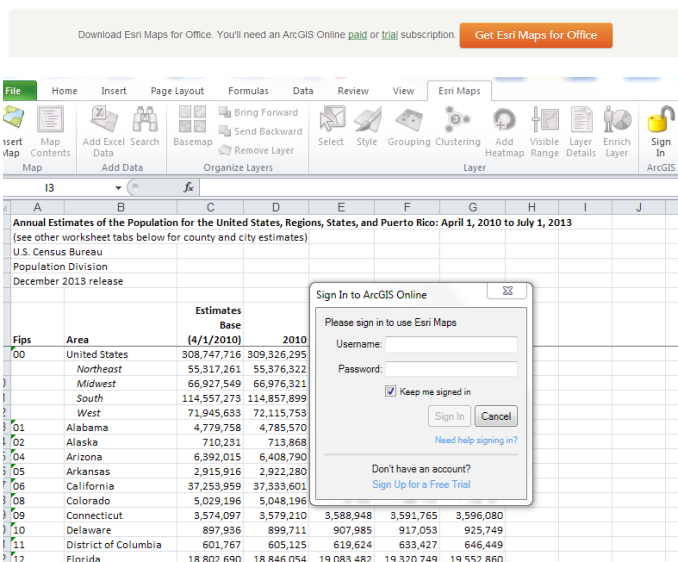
Download Esri Maps for Office. You'll need an ArcGIS Online paid or trial subscription.

Get Esri Maps for Office

File | Home | Insert | Page Layout | Formulas | Data | Review | View | Esri Maps

Insert Map | Map Contents | Add Excel Data | Search | Basemap | Bring Forward | Send Backward | Remove Layer | Select | Style | Grouping | Clustering | Add Heatmap | Visible Range | Layer Details | Enrich Layer | Sign In

Map | Add Data | Organize Layers | Layer | ArcGIS

I3

| | A | B | C | D | E | F | G | H | I | J |
|---|---|---|---|---|---|---|---|---|---|---|
| | Annual Estimates of the Population for the United States, Regions, States, and Puerto Rico: April 1, 2010 to July 1, 2013 | | | | | | | | | |
| | (see other worksheet tabs below for county and city estimates) | | | | | | | | | |
| | U.S. Census Bureau | | | | | | | | | |
| | Population Division | | | | | | | | | |
| | December 2013 release | | | | | | | | | |
| | Fips | Area | Estimates Base (4/1/2010) | 2010 | | | | | | |
| | 00 | United States | 308,747,716 | 309,326,295 | | | | | | |
| | | Northeast | 55,317,261 | 55,376,322 | | | | | | |
| | | Midwest | 66,927,549 | 66,976,321 | | | | | | |
| | | South | 114,557,273 | 114,857,899 | | | | | | |
| | | West | 71,945,633 | 72,115,753 | | | | | | |
| | 01 | Alabama | 4,779,758 | 4,785,570 | | | | | | |
| | 02 | Alaska | 710,231 | 713,868 | | | | | | |
| | 04 | Arizona | 6,392,015 | 6,408,790 | | | | | | |
| | 05 | Arkansas | 2,915,916 | 2,922,280 | | | | | | |
| | 06 | California | 37,253,959 | 37,333,601 | | | | | | |
| | 08 | Colorado | 5,029,196 | 5,048,196 | | | | | | |
| | 09 | Connecticut | 3,574,097 | 3,579,210 | 3,588,948 | 3,591,765 | 3,596,080 | | | |
| | 10 | Delaware | 897,936 | 899,711 | 907,985 | 917,053 | 925,749 | | | |
| | 11 | District of Columbia | 601,767 | 605,125 | 619,624 | 633,427 | 646,449 | | | |
| | 12 | Florida | 18,802,690 | 18,846,054 | 19,083,482 | 19,320,749 | 19,552,860 | | | |

Sign In to ArcGIS Online

Please sign in to use Esri Maps

Username:

Password:

Keep me signed in

Sign In | Cancel

Need help signing in?

Don't have an account?
Sign Up for a Free Trial